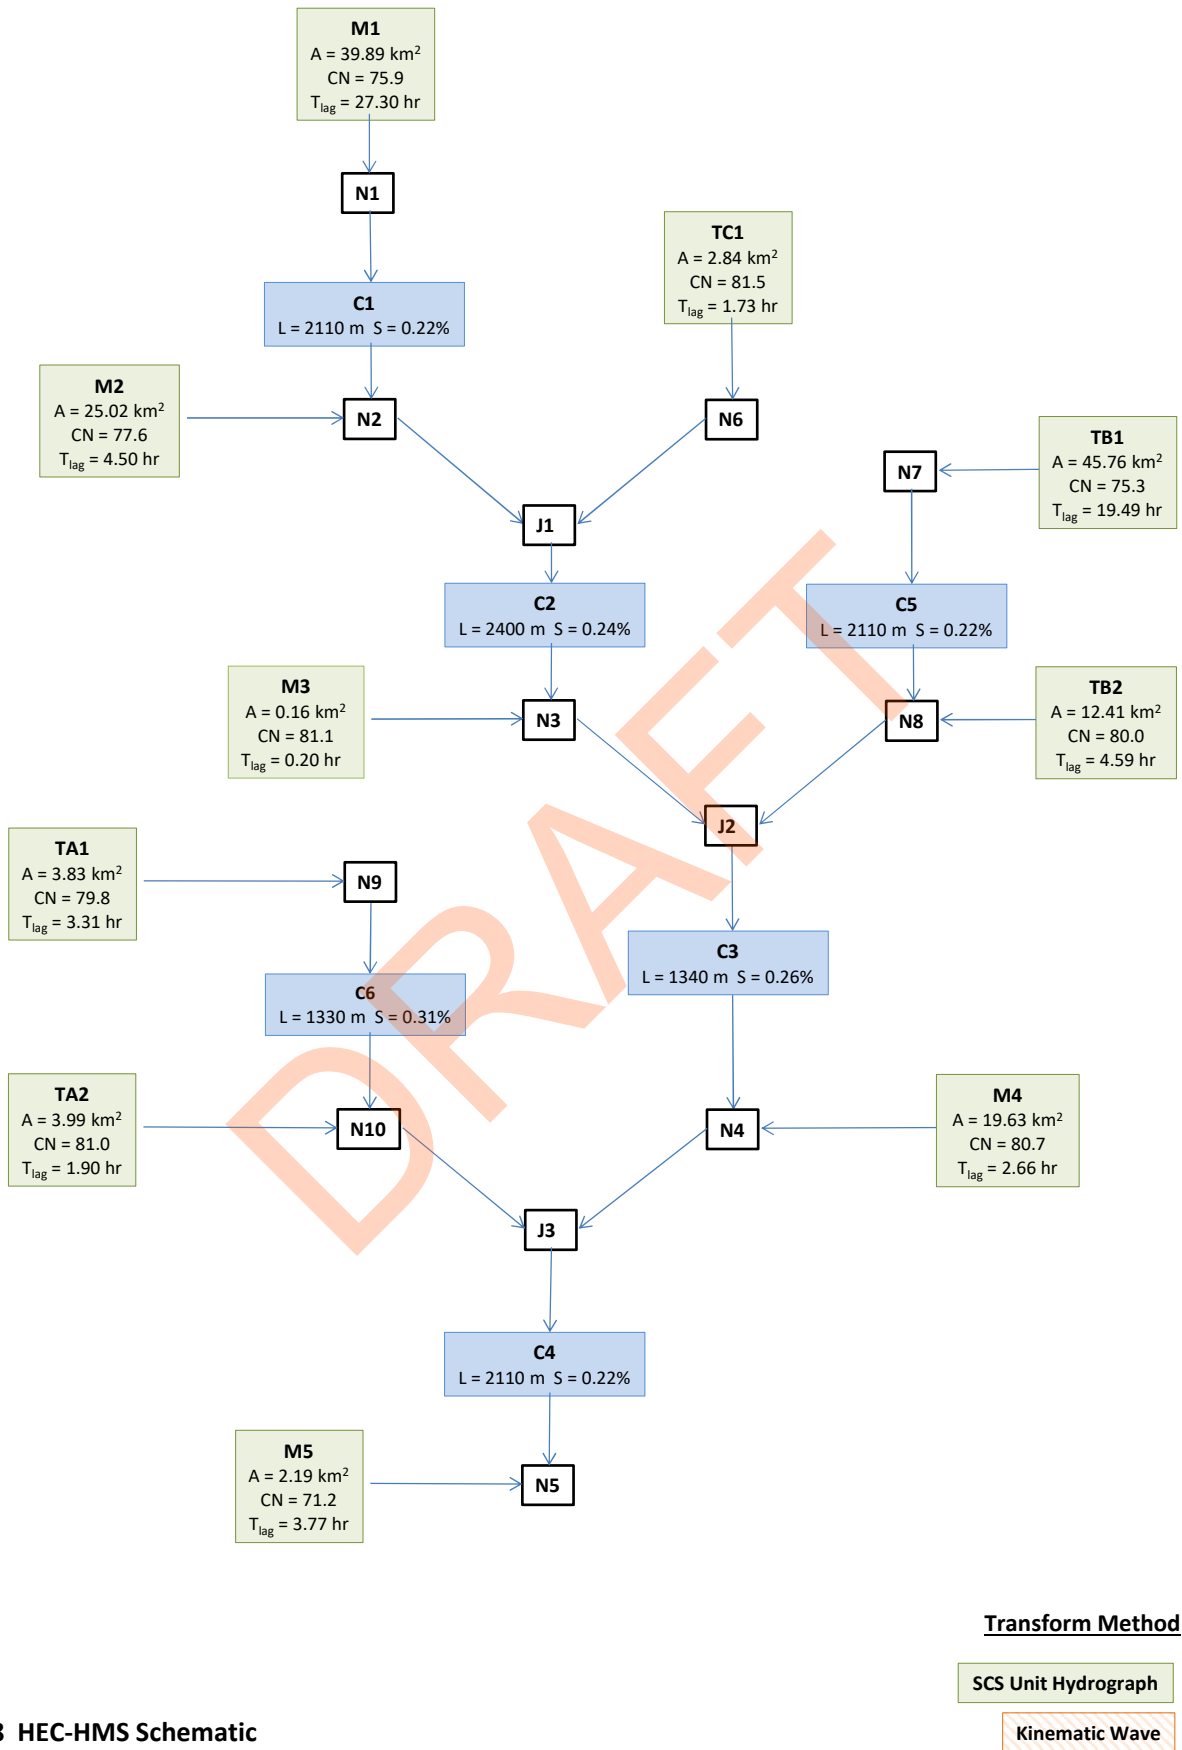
M1
A = 39.89 km$^2$
CN = 75.9
$T_{lag}$ = 27.30 hr

N1

TC1
A = 2.84 km$^2$
CN = 81.5
$T_{lag}$ = 1.73 hr

C1
L = 2110 m S = 0.22%

M2
A = 25.02 km$^2$
CN = 77.6
$T_{lag}$ = 4.50 hr

N2

N6

TB1
A = 45.76 km$^2$
CN = 75.3
$T_{lag}$ = 19.49 hr

N7

J1

C2
L = 2400 m S = 0.24%

C5
L = 2110 m S = 0.22%

M3
A = 0.16 km$^2$
CN = 81.1
$T_{lag}$ = 0.20 hr

N3

N8

TB2
A = 12.41 km$^2$
CN = 80.0
$T_{lag}$ = 4.59 hr

J2

TA1
A = 3.83 km$^2$
CN = 79.8
$T_{lag}$ = 3.31 hr

N9

C3
L = 1340 m S = 0.26%

C6
L = 1330 m S = 0.31%

TA2
A = 3.99 km$^2$
CN = 81.0
$T_{lag}$ = 1.90 hr

N10

N4

M4
A = 19.63 km$^2$
CN = 80.7
$T_{lag}$ = 2.66 hr

J3

C4
L = 2110 m S = 0.22%

M5
A = 2.19 km$^2$
CN = 71.2
$T_{lag}$ = 3.77 hr

N5

DRAFT

Transform Method

SCS Unit Hydrograph

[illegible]3 HEC-HMS Schematic

Kinematic Wave